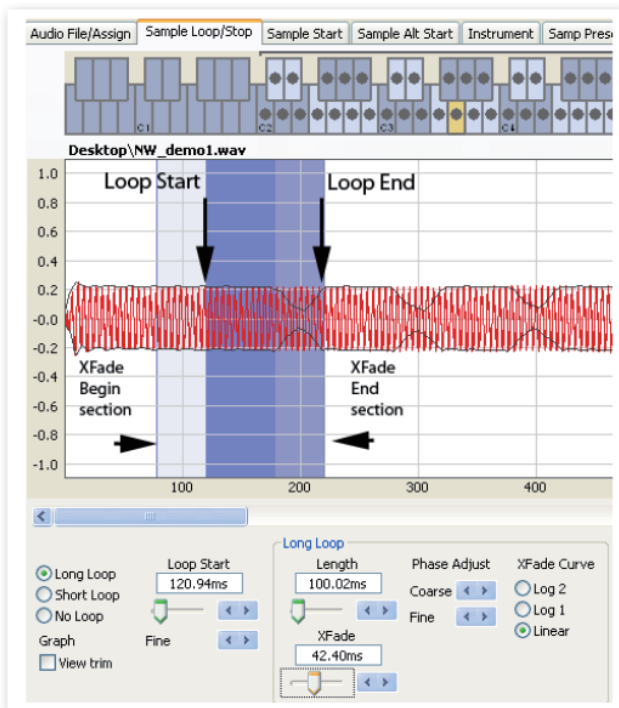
Audio File/Assign | Sample Loop/Stop | Sample Start | Sample Alt Start | Instrument | Samp Prese

C1 C2 C3 C4

Desktop\NW_demo1.wav

1.0
0.8
0.6
0.4
0.2
-0.0
-0.2
-0.4
-0.6
-0.8
-1.0

Loop Start

Loop End

XFade Begin section

XFade End section

100 200 300 400

Long Loop
Short Loop
No Loop

Graph
View trim

Loop Start
120.94ms

Fine

Long Loop

Length
100.02ms

XFade
42.40ms

Phase Adjust
Coarse
Fine

XFade Curve
Log 2
Log 1
Linear